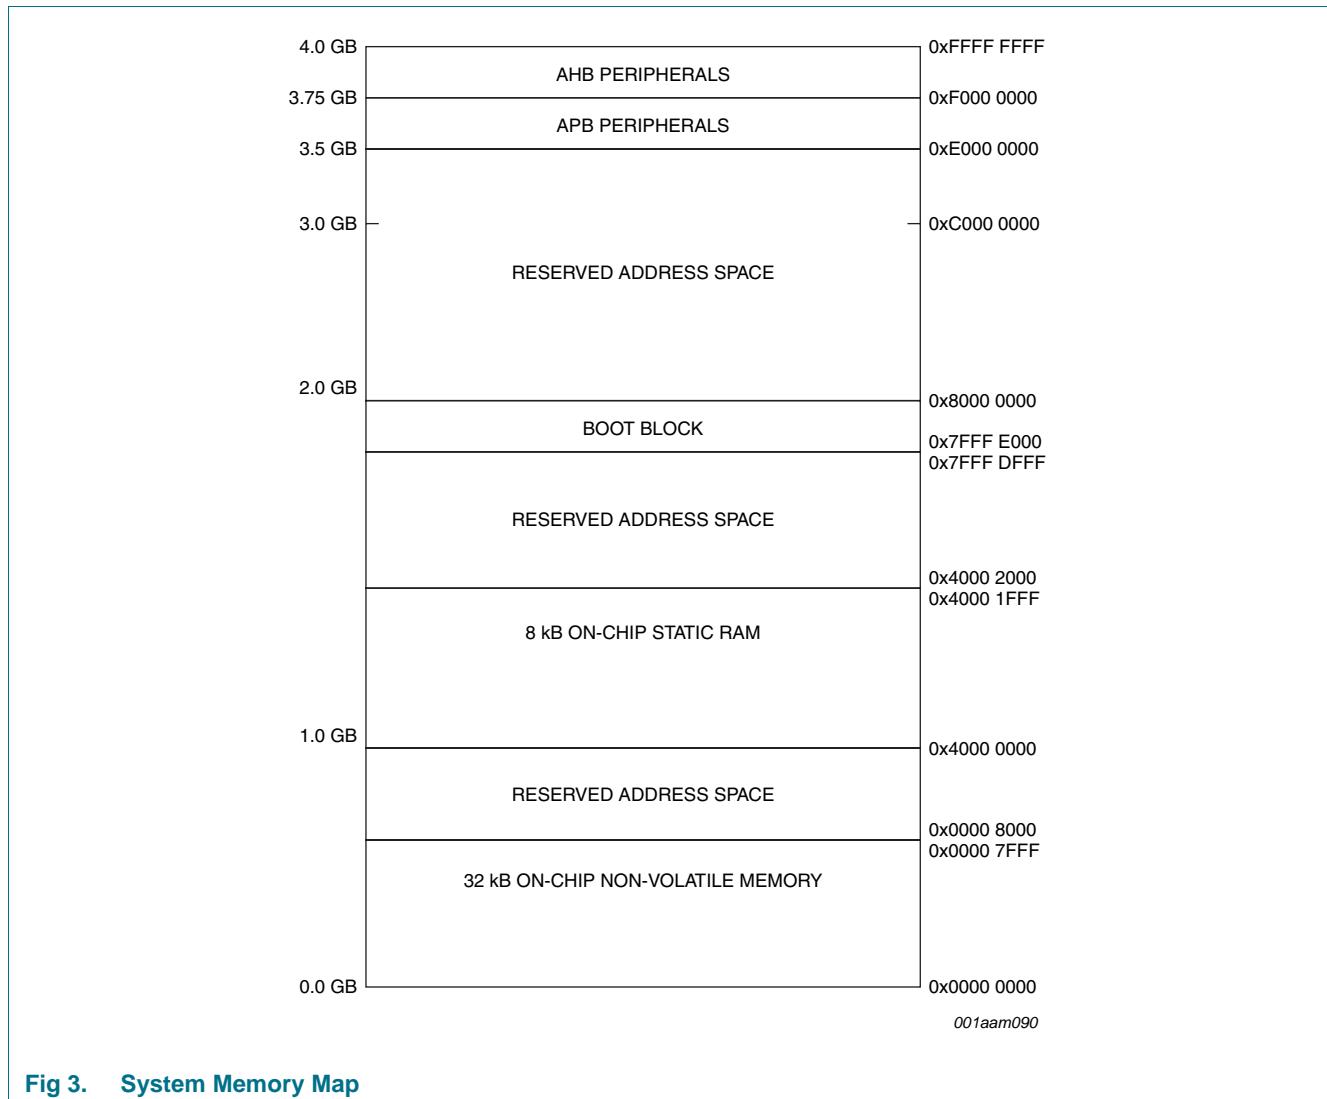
4.0 GB
AHB PERIPHERALS
0xFFFF FFFF
3.75 GB
APB PERIPHERALS
0xF000 0000
3.5 GB
0xE000 0000
3.0 GB
0xC000 0000
RESERVED ADDRESS SPACE
2.0 GB
0x8000 0000
BOOT BLOCK
0x7FFF E000
0x7FFF DFFF
RESERVED ADDRESS SPACE
0x4000 2000
0x4000 1FFF
8 kB ON-CHIP STATIC RAM
1.0 GB
0x4000 0000
RESERVED ADDRESS SPACE
0x0000 8000
0x0000 7FFF
32 kB ON-CHIP NON-VOLATILE MEMORY
0.0 GB
0x0000 0000

001aam090

Fig 3. System Memory Map